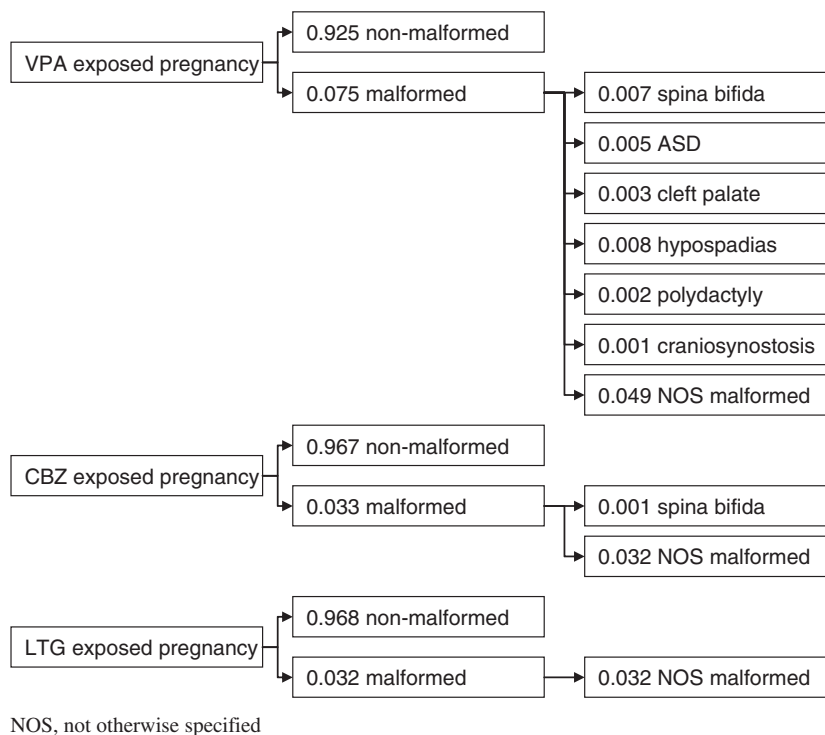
VPA exposed pregnancy

0.925 non-malformed

0.075 malformed

0.007 spina bifida

0.005 ASD

0.003 cleft palate

0.008 hypospadias

0.002 polydactyly

0.001 craniosynostosis

0.049 NOS malformed

CBZ exposed pregnancy

0.967 non-malformed

0.033 malformed

0.001 spina bifida

0.032 NOS malformed

LTG exposed pregnancy

0.968 non-malformed

0.032 malformed

0.032 NOS malformed

NOS, not otherwise specified